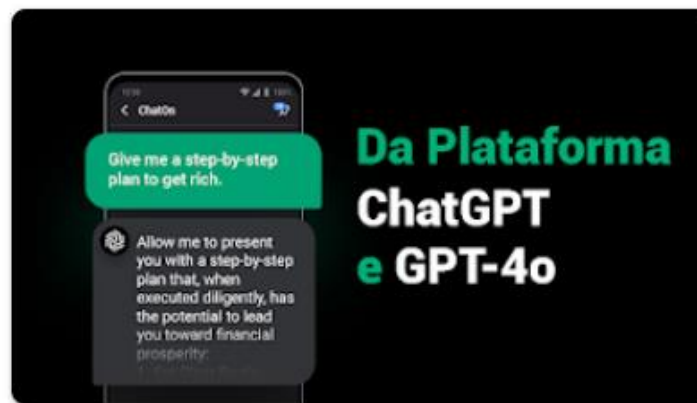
ChatOn

Give me a step-by-step plan to get rich.

Allow me to present you with a step-by-step plan that, when executed diligently, has the potential to lead you toward financial prosperity:

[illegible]

Da Plataforma ChatGPT e GPT-4o